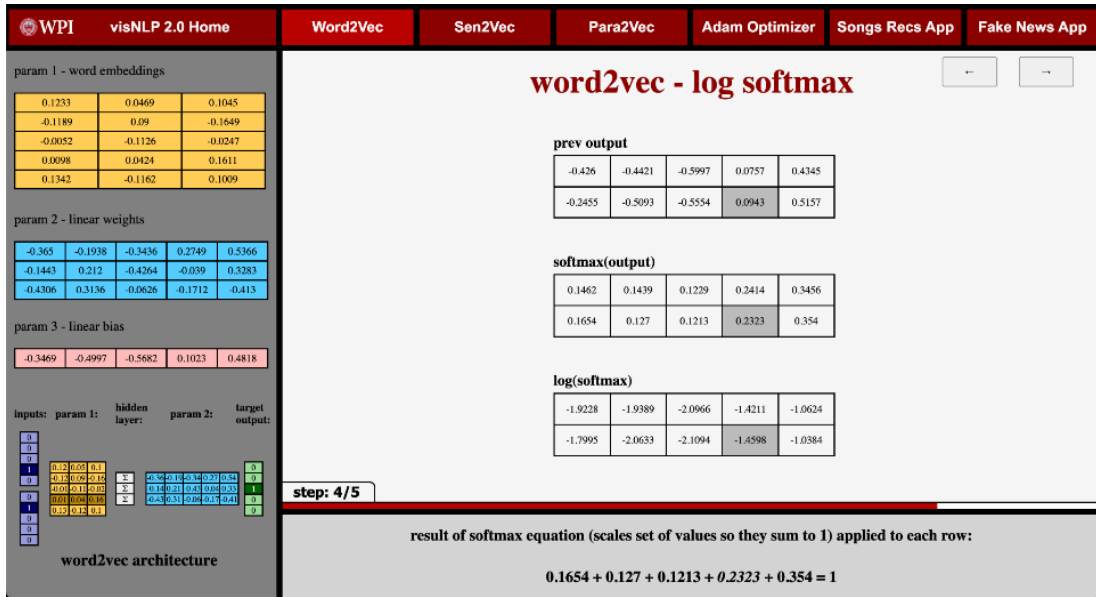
WPI visNLP 2.0 Home

Word2Vec Sen2Vec Para2Vec Adam Optimizer Songs Recs App Fake News App

param 1 - word embeddings

| | | |
|---|---|---|
| 0.1233 | 0.0469 | 0.1045 |
| -0.1189 | 0.09 | -0.1649 |
| -0.0052 | -0.1126 | -0.0247 |
| 0.0098 | 0.0424 | 0.1611 |
| 0.1342 | -0.1162 | 0.1009 |

param 2 - linear weights

| | | | | |
|---|---|---|---|---|
| -0.365 | -0.1938 | -0.3436 | 0.2749 | 0.5366 |
| -0.1443 | 0.212 | -0.4264 | -0.039 | 0.3283 |
| -0.4306 | 0.3136 | -0.0626 | -0.1712 | -0.413 |

param 3 - linear bias

| | | | | |
|---|---|---|---|---|
| -0.3469 | -0.4997 | -0.5682 | 0.1023 | 0.4818 |

inputs: param 1: hidden layer: param 2: target output:

0 0 0 1 0
0.12 0.05 0.1
-0.12 0.09 -0.16
-0.01 -0.11 -0.02
0.01 0.04 0.16
0.13 -0.12 0.1
0 1 0 0 0
Σ Σ Σ
-0.36 -0.19 -0.34 0.27 0.54
-0.14 0.21 -0.43 -0.04 0.33
-0.43 0.31 -0.06 -0.17 -0.41
0 0 0 1 0

word2vec architecture

word2vec - log softmax

← →

prev output

| | | | | |
|---|---|---|---|---|
| -0.426 | -0.4421 | -0.5997 | 0.0757 | 0.4345 |
| -0.2455 | -0.5093 | -0.5554 | 0.0943 | 0.5157 |

softmax(output)

| | | | | |
|---|---|---|---|---|
| 0.1462 | 0.1439 | 0.1229 | 0.2414 | 0.3456 |
| 0.1654 | 0.127 | 0.1213 | 0.2323 | 0.354 |

log(softmax)

| | | | | |
|---|---|---|---|---|
| -1.9228 | -1.9389 | -2.0966 | -1.4211 | -1.0624 |
| -1.7995 | -2.0633 | -2.1094 | -1.4598 | -1.0384 |

step: 4/5

result of softmax equation (scales set of values so they sum to 1) applied to each row:

$0.1654 + 0.127 + 0.1213 + 0.2323 + 0.354 = 1$